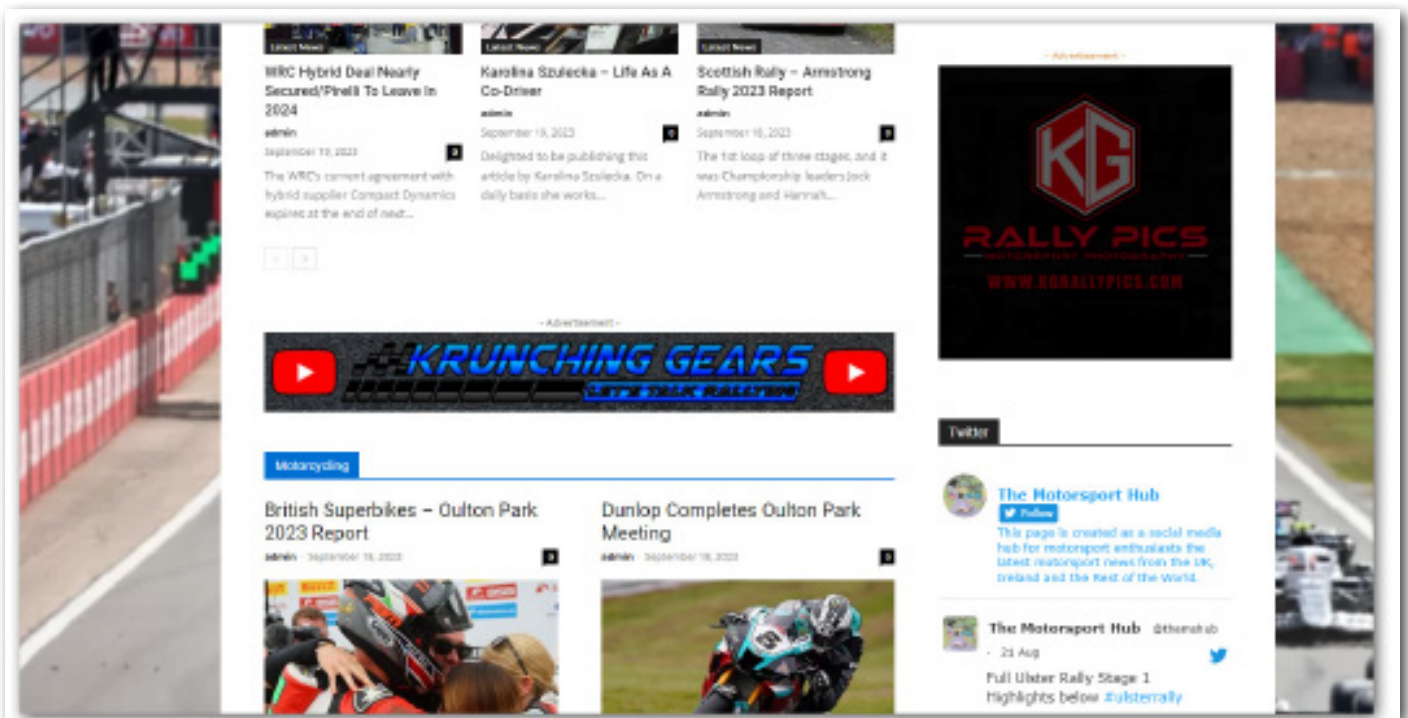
Latest News

WRC Hybrid Deal Nearly Secured/Pirelli To Leave In 2024

admin

September 19, 2023

0

The WRC's current agreement with hybrid supplier Compact Dynamics expires at the end of next...

Latest News

Karolina Szulecka – Life As A Co-Driver

admin

September 19, 2023

0

Delighted to be publishing this article by Karolina Szulecka. On a daily basis she works...

Latest News

Scottish Rally – Armstrong Rally 2023 Report

admin

September 18, 2023

0

The 1st loop of three stages, and it was Championship leaders Jock Armstrong and Hannah...

- Advertisement -

KRUNCHING GEARS

- Advertisement -

KG

RALLY PICS

MOTORSPORT PHOTOGRAPHY

WWW.KGRALLYPICS.COM

Twitter

The Motorsport Hub

Follow

This page is created as a social media hub for motorsport enthusiasts the latest motorsport news from the UK, Ireland and the Rest of the World.

The Motorsport Hub @themshub

· 21 Aug

Full Ulster Rally Stage 1 Highlights below #ulsterrally

Motorcycling

British Superbikes – Oulton Park 2023 Report

admin - September 18, 2023

0

Dunlop Completes Oulton Park Meeting

admin - September 18, 2023

0